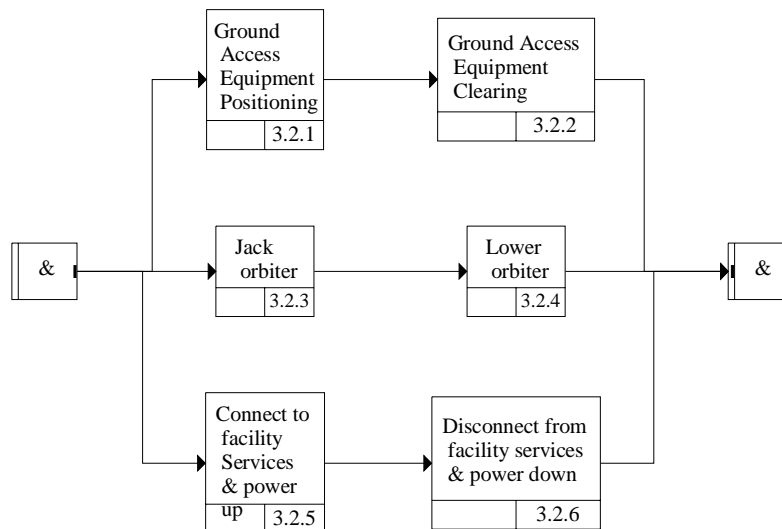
&

Ground Access Equipment Positioning
3.2.1

Ground Access Equipment Clearing
3.2.2

Jack orbiter
3.2.3

Lower orbiter
3.2.4

Connect to facility Services & power up
3.2.5

Disconnect from facility services & power down
3.2.6

&